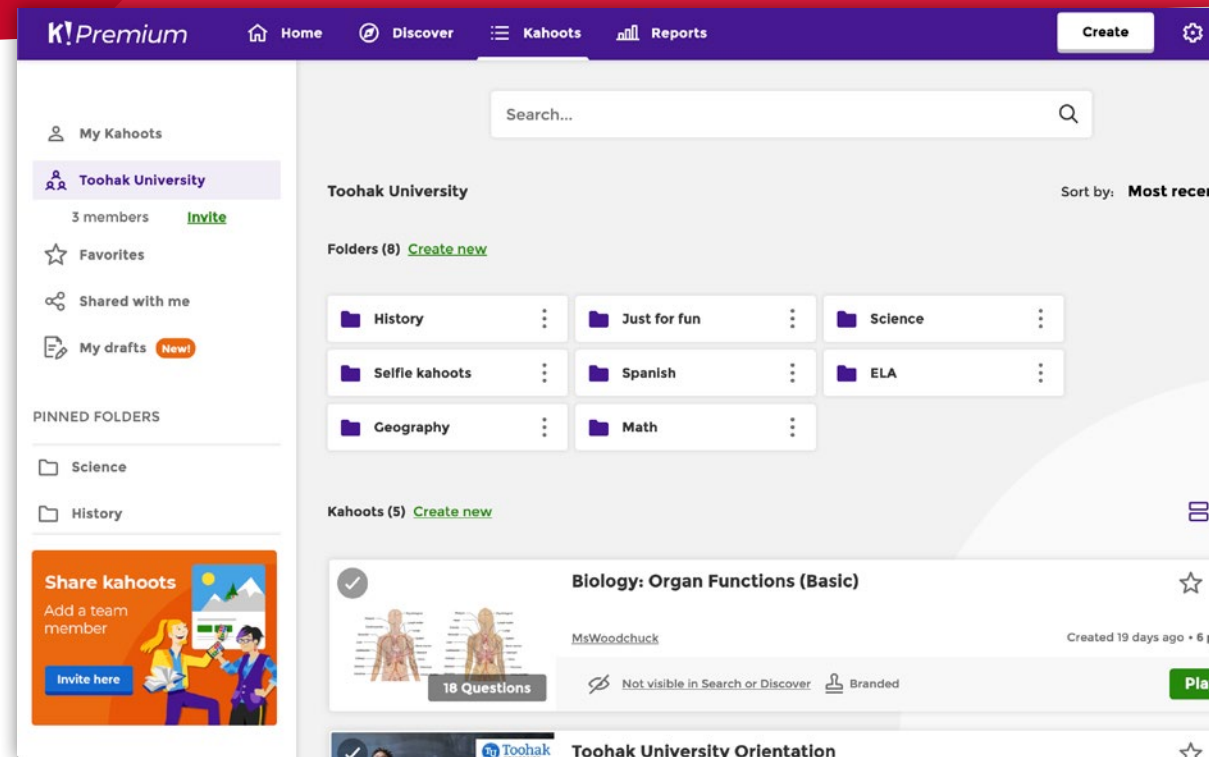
K!Premium Home Discover Kahoots Reports Create

My Kahoots
Toohak University
3 members Invite
Favorites
Shared with me
My drafts New!

PINNED FOLDERS
Science
History

Share kahoots
Add a team member
Invite here

Search...

Toohak University
Sort by: Most recen

Folders (8) Create new

| History | Just for fun | Science |
|---|---|---|
| Selfie kahoots | Spanish | ELA |
| Geography | Math | |

Kahoots (5) Create new

Biology: Organ Functions (Basic)
18 Questions
MsWoodchuck
Created 19 days ago • 6
Not visible in Search or Discover Branded
Pla

Toohak
Toohak University Orientation